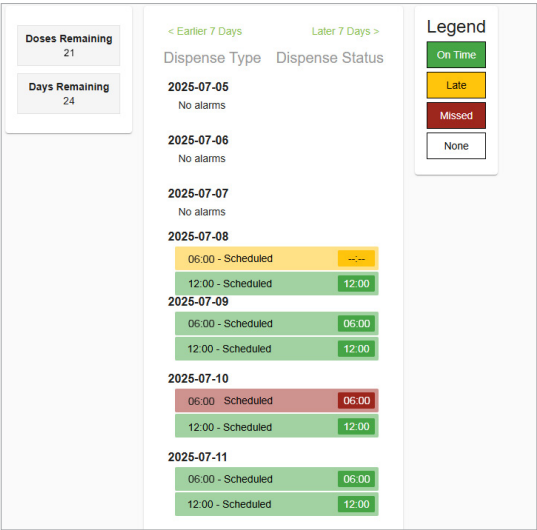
Doses Remaining
21

Days Remaining
24

< Earlier 7 Days

Later 7 Days >

Dispense Type

Dispense Status

2025-07-05
No alarms

2025-07-06
No alarms

2025-07-07
No alarms

2025-07-08
06:00 - Scheduled --:--
12:00 - Scheduled 12:00

2025-07-09
06:00 - Scheduled 06:00
12:00 - Scheduled 12:00

2025-07-10
06:00 Scheduled 06:00
12:00 - Scheduled 12:00

2025-07-11
06:00 - Scheduled 06:00
12:00 - Scheduled 12:00

Legend
On Time
Late
Missed
None